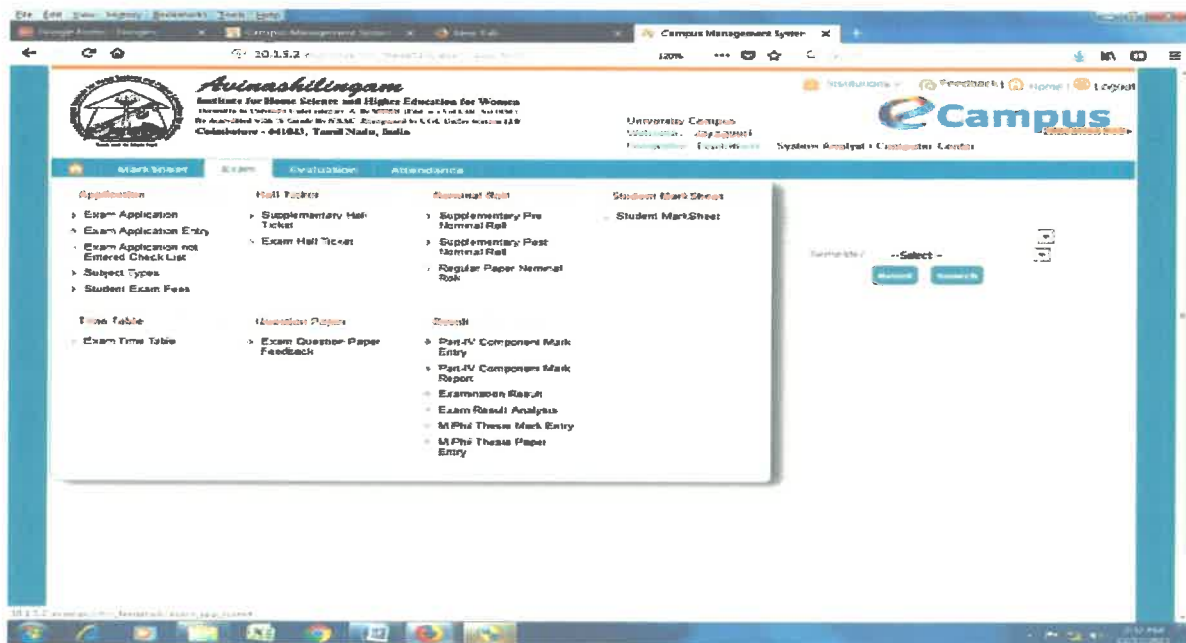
File Edit View History Bookmarks Tools Help

Campus Management System

10.1.1.2

120%

Institutions | Feedback | Home | Logout

Avinashilingam

Institute for Home Science and Higher Education for Women

Coimbatore - 641043, Tamil Nadu, India

University Campus

System Analyst - Computer Centre

eCampus

MarkSheet Exam Evaluation Attendance

Application
Exam Application
Exam Application Entry
Exam Application not Entered Check List
Subject Types
Student Exam Fees

Hall Ticket
Supplementary Hall Ticket
Exam Hall Ticket

Nominal Roll
Supplementary Pre Nominal Roll
Supplementary Post Nominal Roll
Regular Paper Nominal Roll

Student Mark Sheet
Student MarkSheet

Time Table
Exam Time Table

Question Paper
Exam Question Paper Feedback

Result
Part-IV Component Mark Entry
Part-IV Component Mark Report
Examination Result
Exam Result Analysis
M.Phil Thesis Mark Entry
M.Phil Thesis Paper Entry

Semester --Select --

Reset Search